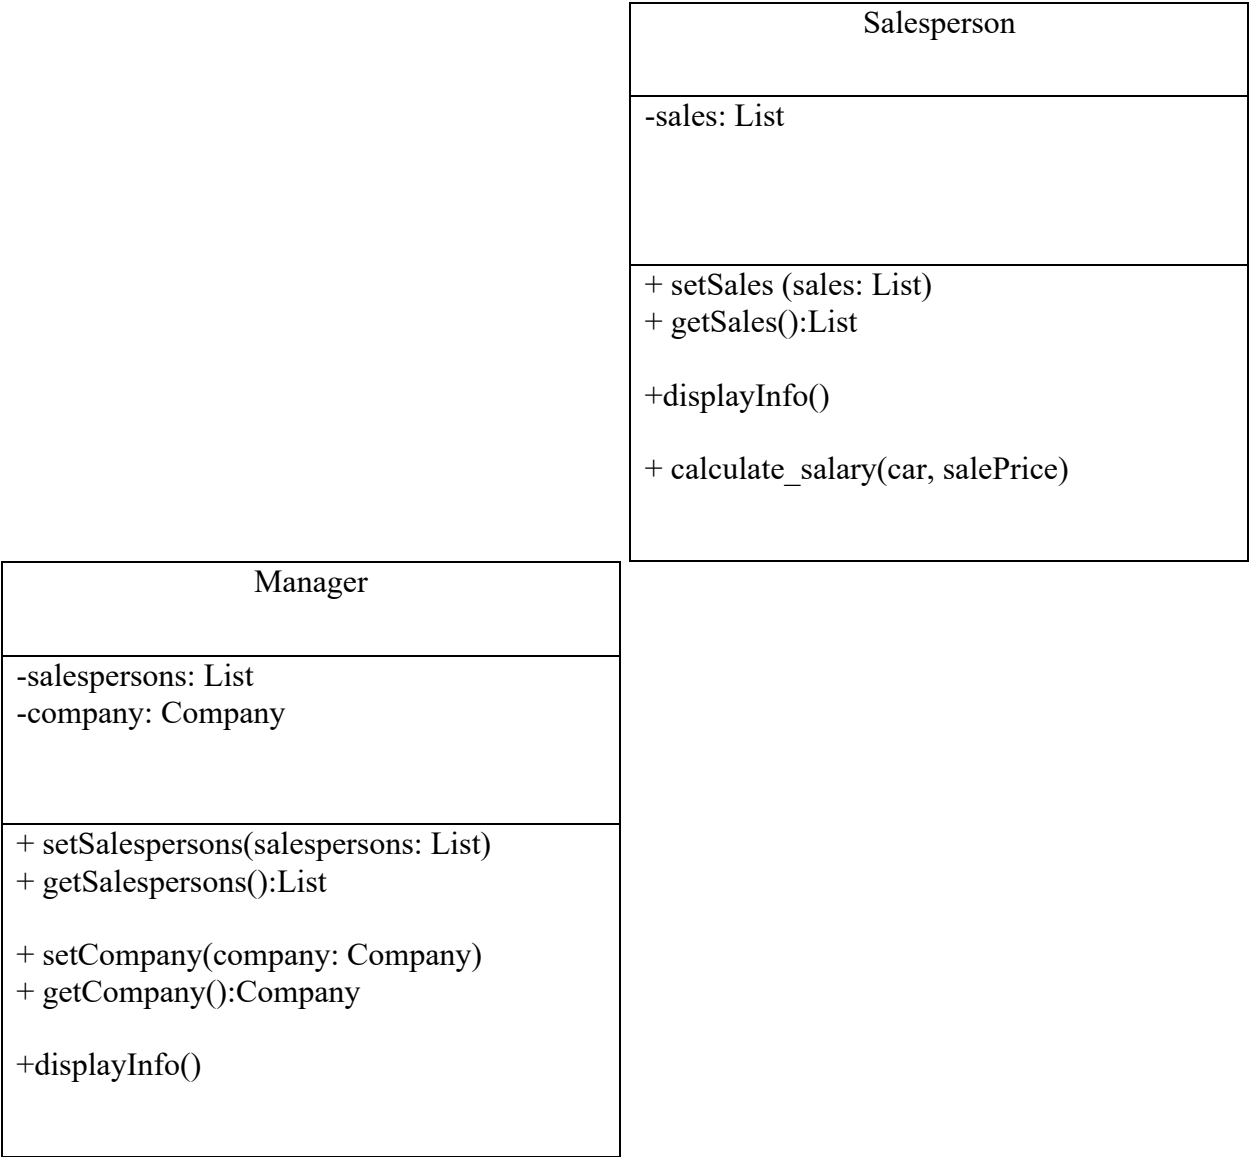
Salesperson

-sales: List

+ setSales (sales: List)
+ getSales():List

+displayInfo()

+ calculate_salary(car, salePrice)

Manager

-salespersons: List
-company: Company

+ setSalespersons(salespersons: List)
+ getSalespersons():List

+ setCompany(company: Company)
+ getCompany():Company

+displayInfo()